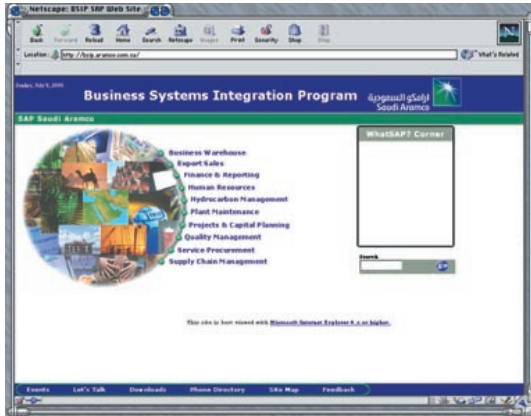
Netscape: BSIP SAP Web Site

Back Forward Reload Home Search Netscape Images Print Security Shop Stop

Location: http://bsip.aramco.com.sa/

What's Related

Friday, July 9, 1999

Business Systems Integration Program

ارامكو السعودية Saudi Aramco

SAP Saudi Aramco

Business Warehouse
Export Sales
Finance & Reporting
Human Resources
Hydrocarbon Management
Plant Maintenance
Projects & Capital Planning
Quality Management
Service Procurement
Supply Chain Management

WhatSAP? Corner

Search

GO

This site is best viewed with Microsoft Internet Explorer 4.x or higher.

Events Let's Talk Downloads Phone Directory Site Map Feedback